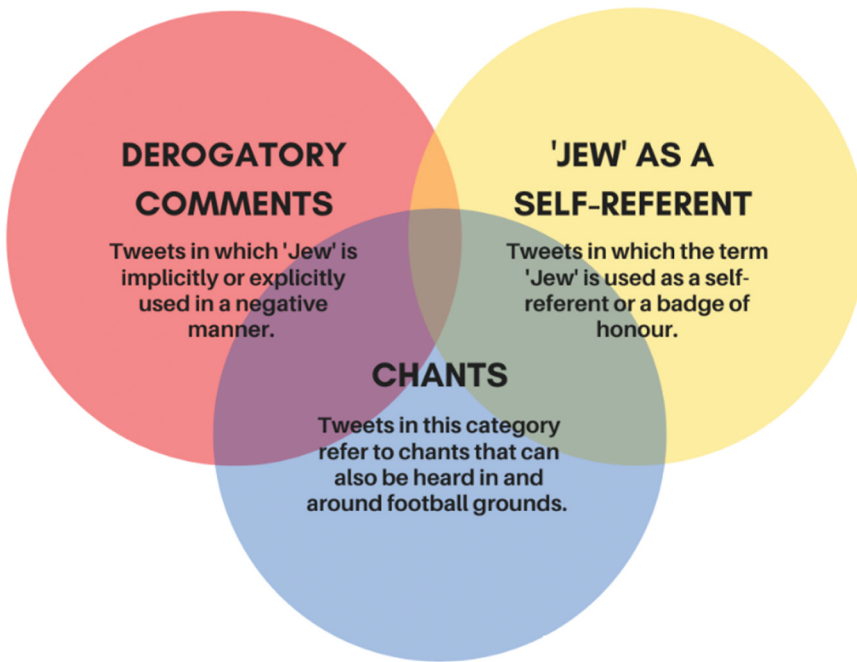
DEROGATORY COMMENTS

Tweets in which 'Jew' is implicitly or explicitly used in a negative manner.

'JEW' AS A SELF-REFERENT

Tweets in which the term 'Jew' is used as a self-referent or a badge of honour.

CHANTS

Tweets in this category refer to chants that can also be heard in and around football grounds.